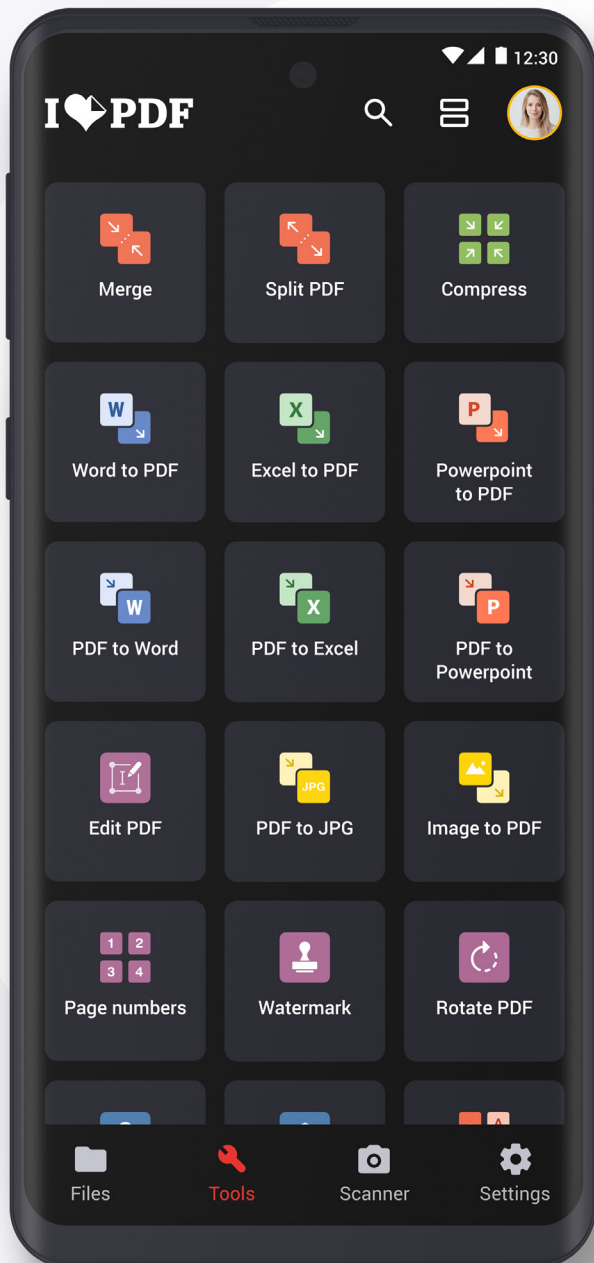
12:30

I PDF

Merge

Split PDF

Compress

W
Word to PDF

X
Excel to PDF

P
Powerpoint to PDF

W
PDF to Word

X
PDF to Excel

P
PDF to Powerpoint

Edit PDF

JPG
PDF to JPG

Image to PDF

1 2 3 4
Page numbers

Watermark

Rotate PDF

Files

Tools

Scanner

Settings